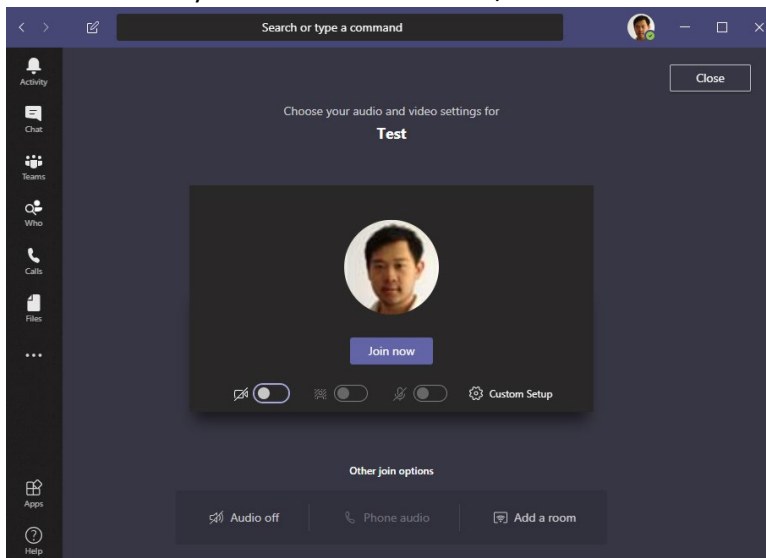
Search or type a command

Activity

Chat

Teams

Who

Calls

Files

...

Apps

Help

Close

Choose your audio and video settings for

Test

Join now

Custom Setup

Other join options

Audio off

Phone audio

Add a room